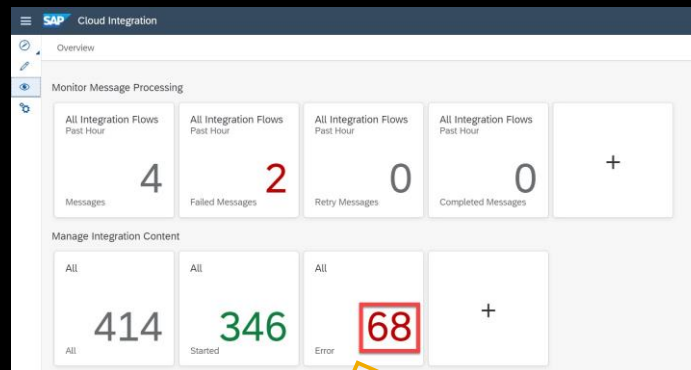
SAP Cloud Integration

Overview

Monitor Message Processing

All Integration Flows
Past Hour
4
Messages

All Integration Flows
Past Hour
2
Failed Messages

All Integration Flows
Past Hour
0
Retry Messages

All Integration Flows
Past Hour
0
Completed Messages

+

Manage Integration Content

All
414
All

All
346
Started

All
68
Error

+